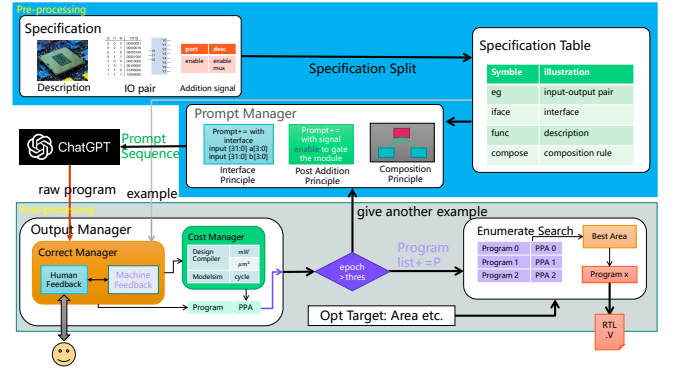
Pre-processing

Specification

Description

IO pair

| port | desc |
|---|---|
| enable | enable mux |

Addition signal

Specification Split

Specification Table

| Symble | illustration |
|---|---|
| eg | input-output pair |
| iface | interface |
| func | description |
| compose | composition rule |

ChatGPT

Prompt Sequence

Prompt Manager

Prompt+= with interface input [31:0] a[3:0] input [31:0] b[3:0]

Interface Principle

Prompt+= with signal enable to gate the module

Post Addition Principle

Composition Principle

raw program

example

Pre-processing

give another example

Output Manager

Correct Manager

Human Feedback

Machine Feedback

Cost Manager

Design Compiler $mW$ $\mu m^2$

Modelsim cycle

Program PPA

epoch >thres

Program list+=P

Enumerate Search

Program 0 PPA 0

Program 1 PPA 1

Program 2 PPA 2

Best Area

Program x

RTL .V

Opt Target: Area etc.